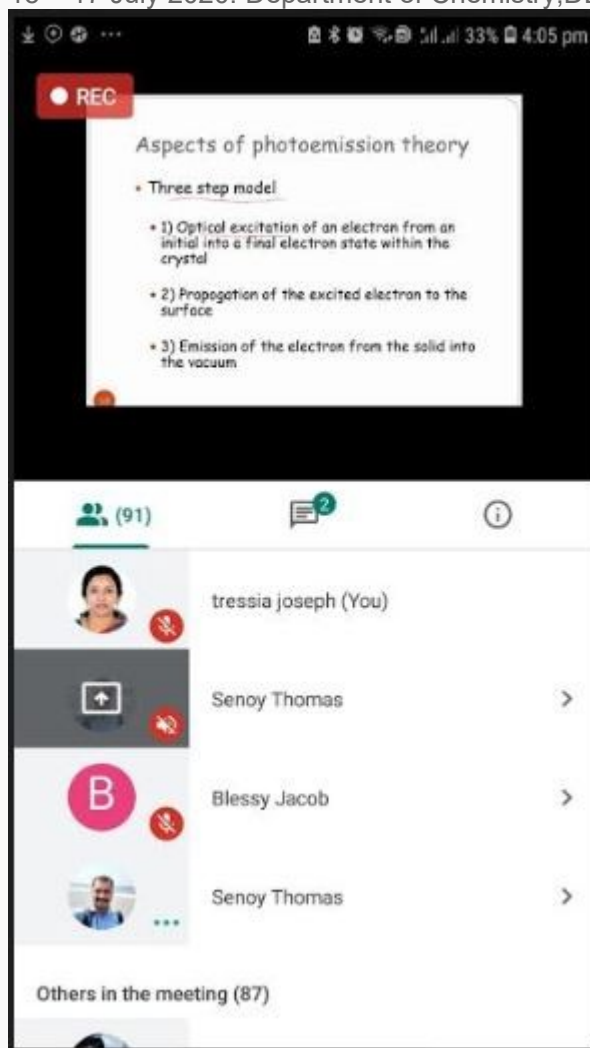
18 – 17 July 2020. Department of Chemistry,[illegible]

33% 4:05 pm

REC

Aspects of photoemission theory

• Three step model

• 1) Optical excitation of an electron from an initial into a final electron state within the crystal

• 2) Propogation of the excited electron to the surface

• 3) Emission of the electron from the solid into the vacuum

(91)

2

tressia joseph (You)

Senoy Thomas

B

Blessy Jacob

Senoy Thomas

Others in the meeting (87)